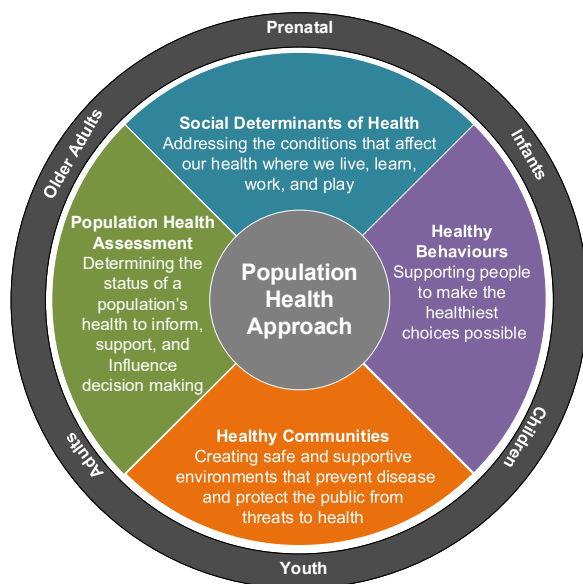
Prenatal

Infants

Children

Youth

Adults

Older Adults

Social Determinants of Health
Addressing the conditions that affect our health where we live, learn, work, and play

Healthy Behaviours
Supporting people to make the healthiest choices possible

Healthy Communities
Creating safe and supportive environments that prevent disease and protect the public from threats to health

Population Health Assessment
Determining the status of a population's health to inform, support, and Influence decision making

Population Health Approach